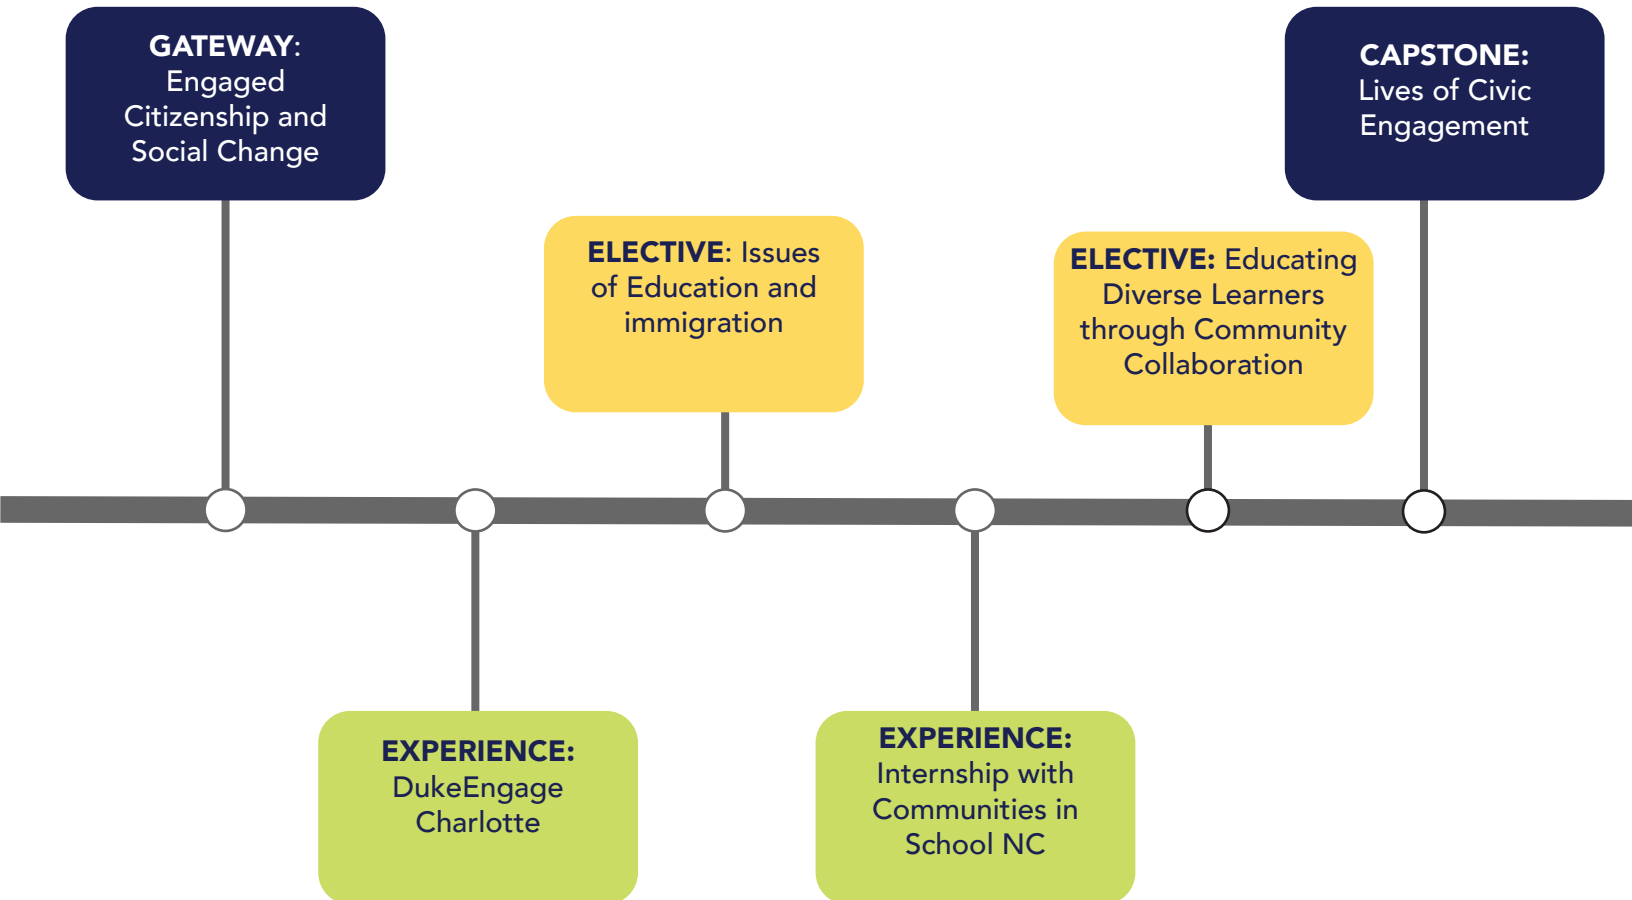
GATEWAY: Engaged Citizenship and Social Change

EXPERIENCE: DukeEngage Charlotte

ELECTIVE: Issues of Education and immigration

EXPERIENCE: Internship with Communities in School NC

ELECTIVE: Educating Diverse Learners through Community Collaboration

CAPSTONE: Lives of Civic Engagement